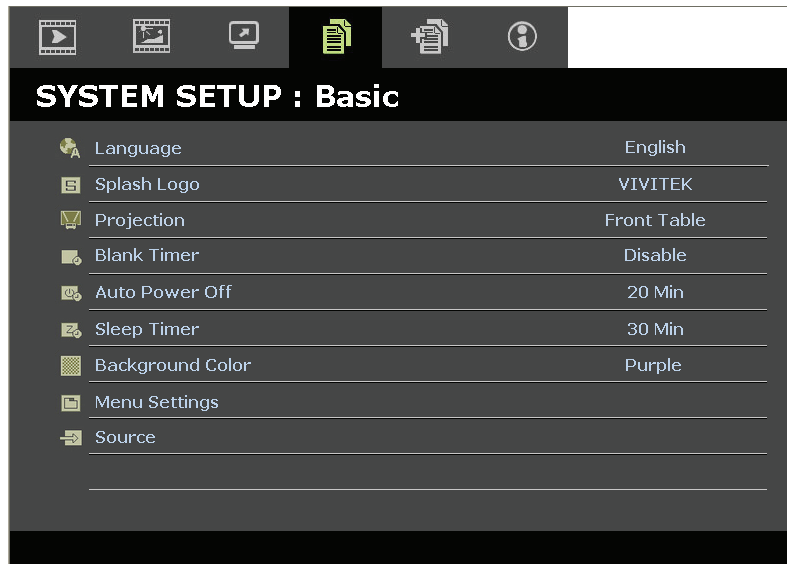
SYSTEM SETUP : Basic

| | |
|---|---|
| Language | English |
| Splash Logo | VIVITEK |
| Projection | Front Table |
| Blank Timer | Disable |
| Auto Power Off | 20 Min |
| Sleep Timer | 30 Min |
| Background Color | Purple |
| Menu Settings | |
| Source | |